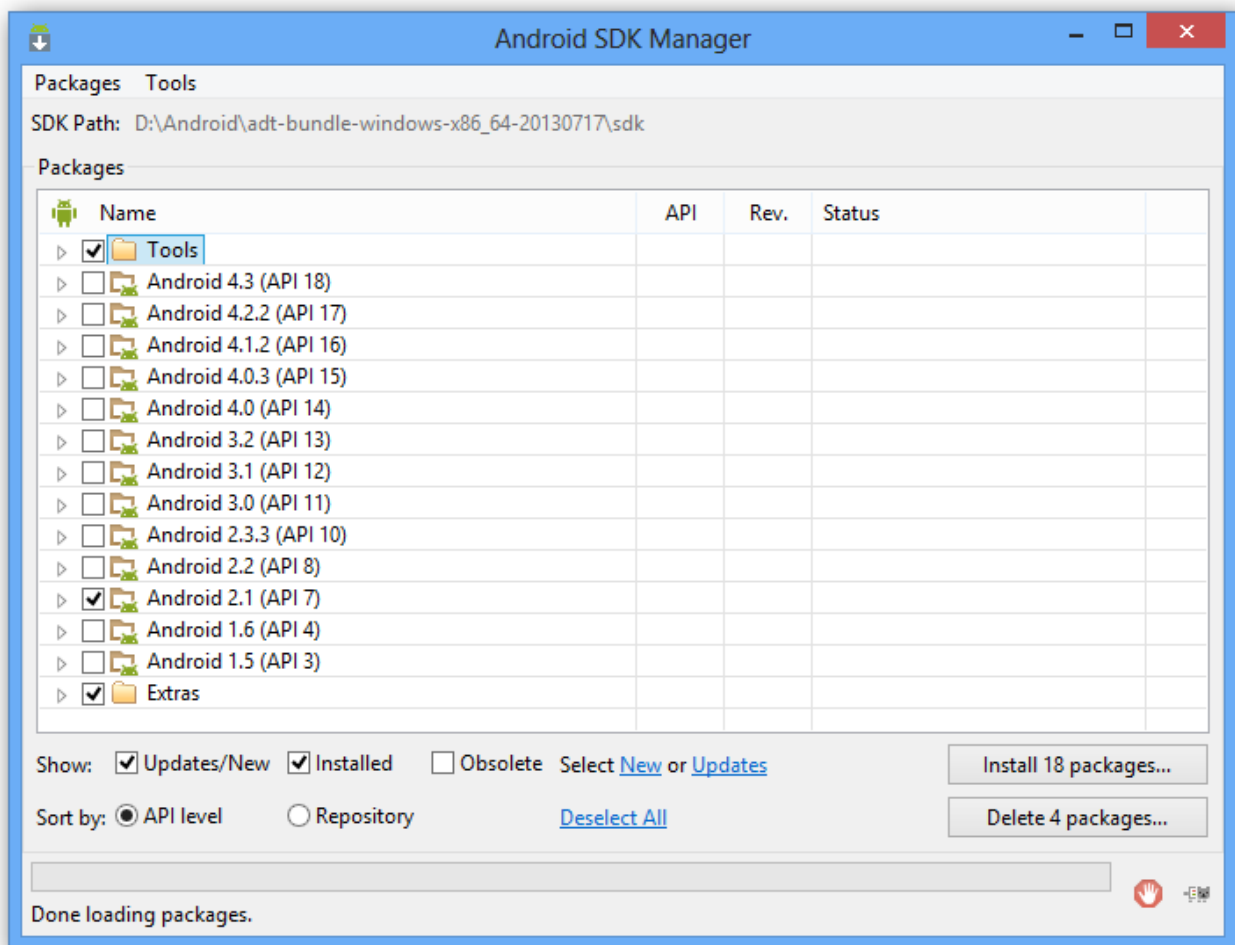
Android SDK Manager

Packages Tools

SDK Path: D:\Android\adt-bundle-windows-x86_64-20130717\sdk

Packages

| Name | API | Rev. | Status |
|---|---|---|---|
| Tools | | | |
| Android 4.3 (API 18) | | | |
| Android 4.2.2 (API 17) | | | |
| Android 4.1.2 (API 16) | | | |
| Android 4.0.3 (API 15) | | | |
| Android 4.0 (API 14) | | | |
| Android 3.2 (API 13) | | | |
| Android 3.1 (API 12) | | | |
| Android 3.0 (API 11) | | | |
| Android 2.3.3 (API 10) | | | |
| Android 2.2 (API 8) | | | |
| Android 2.1 (API 7) | | | |
| Android 1.6 (API 4) | | | |
| Android 1.5 (API 3) | | | |
| Extras | | | |

Show: Updates/New Installed Obsolete Select New or Updates

Install 18 packages...

Sort by: API level Repository Deselect All

Delete 4 packages...

Done loading packages.